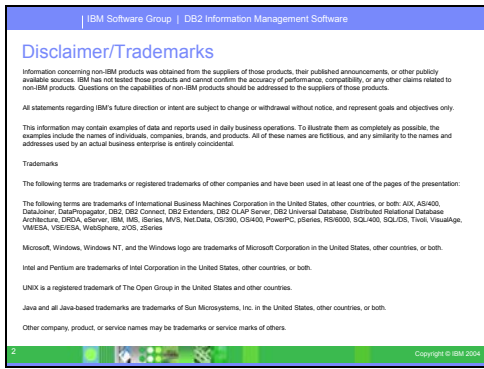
IBM Software Group | DB2 Information Management Software

Disclaimer/Trademarks

Information concerning non-IBM products was obtained from the suppliers of those products, their published announcements, or other publicly available sources. IBM has not tested those products and cannot confirm the accuracy of performance, compatibility, or any other claims related to non-IBM products. Questions on the capabilities of non-IBM products should be addressed to the suppliers of those products.

All statements regarding IBM's future direction or intent are subject to change or withdrawal without notice, and represent goals and objectives only.

This information may contain examples of data and reports used in daily business operations. To illustrate them as completely as possible, the examples include the names of individuals, companies, brands, and products. All of these names are fictitious, and any similarity to the names and addresses used by an actual business enterprise is entirely coincidental.

Trademarks

The following terms are trademarks or registered trademarks of other companies and have been used in at least one of the pages of the presentation:

The following terms are trademarks of International Business Machines Corporation in the United States, other countries, or both: AIX, AS/400, DataJoiner, DataPropagator, DB2, DB2 Connect, DB2 Extenders, DB2 OLAP Server, DB2 Universal Database, Distributed Relational Database Architecture, DRDA, eServer, IBM, IMS, iSeries, MVS, Net.Data, OS/390, OS/400, PowerPC, pSeries, RS/6000, SQL/400, SQL/DS, Tivoli, VisualAge, VM/ESA, VSE/ESA, WebSphere, z/OS, zSeries

Microsoft, Windows, Windows NT, and the Windows logo are trademarks of Microsoft Corporation in the United States, other countries, or both.

Intel and Pentium are trademarks of Intel Corporation in the United States, other countries, or both.

UNIX is a registered trademark of The Open Group in the United States and other countries.

Java and all Java-based trademarks are trademarks of Sun Microsystems, Inc. in the United States, other countries, or both.

Other company, product, or service names may be trademarks or service marks of others.

2

Copyright © IBM 2004